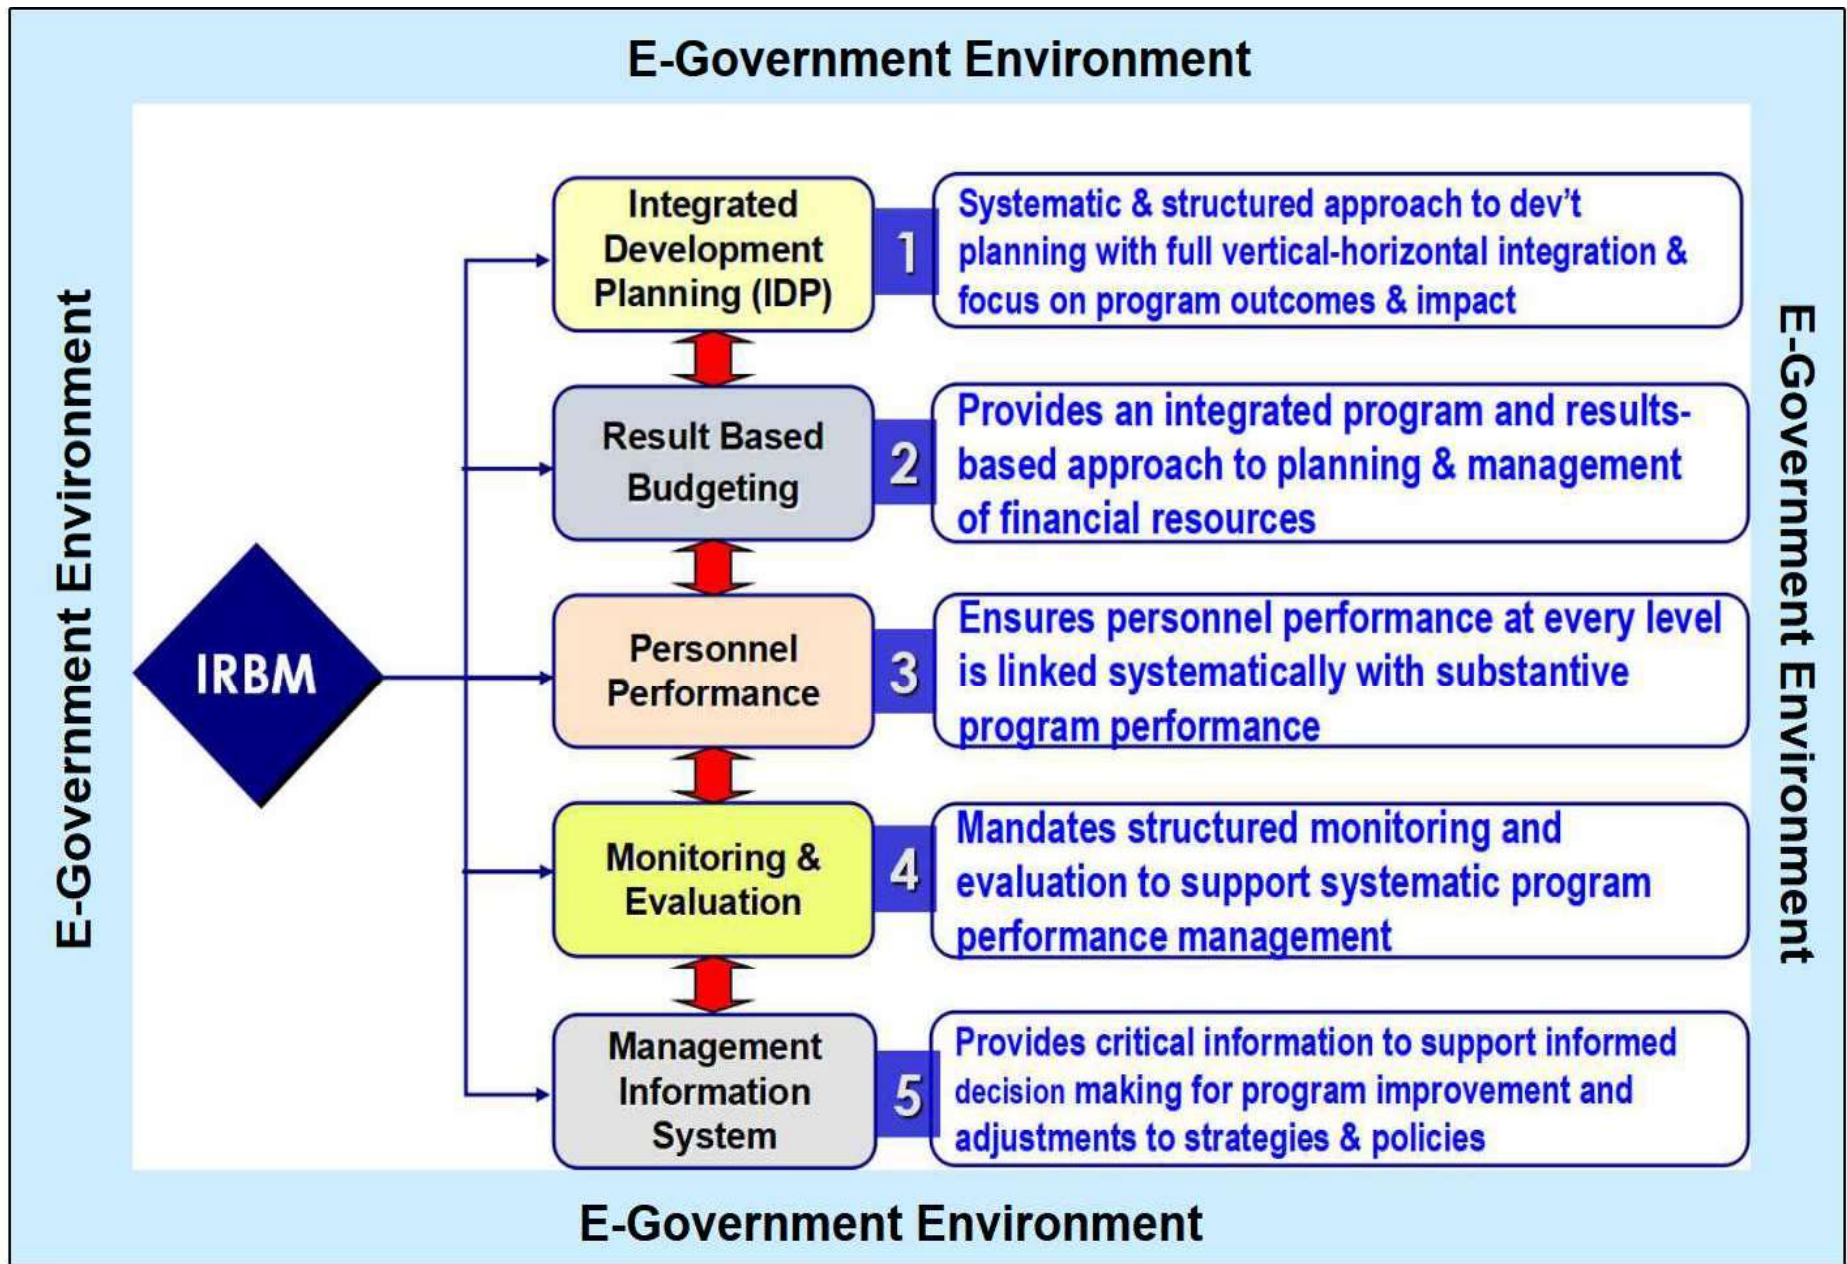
E-Government Environment

E-Government Environment

IRBM

Integrated Development Planning (IDP)

1

Systematic & structured approach to dev't planning with full vertical-horizontal integration & focus on program outcomes & impact

Result Based Budgeting

2

Provides an integrated program and results-based approach to planning & management of financial resources

Personnel Performance

3

Ensures personnel performance at every level is linked systematically with substantive program performance

Monitoring & Evaluation

4

Mandates structured monitoring and evaluation to support systematic program performance management

Management Information System

5

Provides critical information to support informed decision making for program improvement and adjustments to strategies & policies

E-Government Environment

E-Government Environment